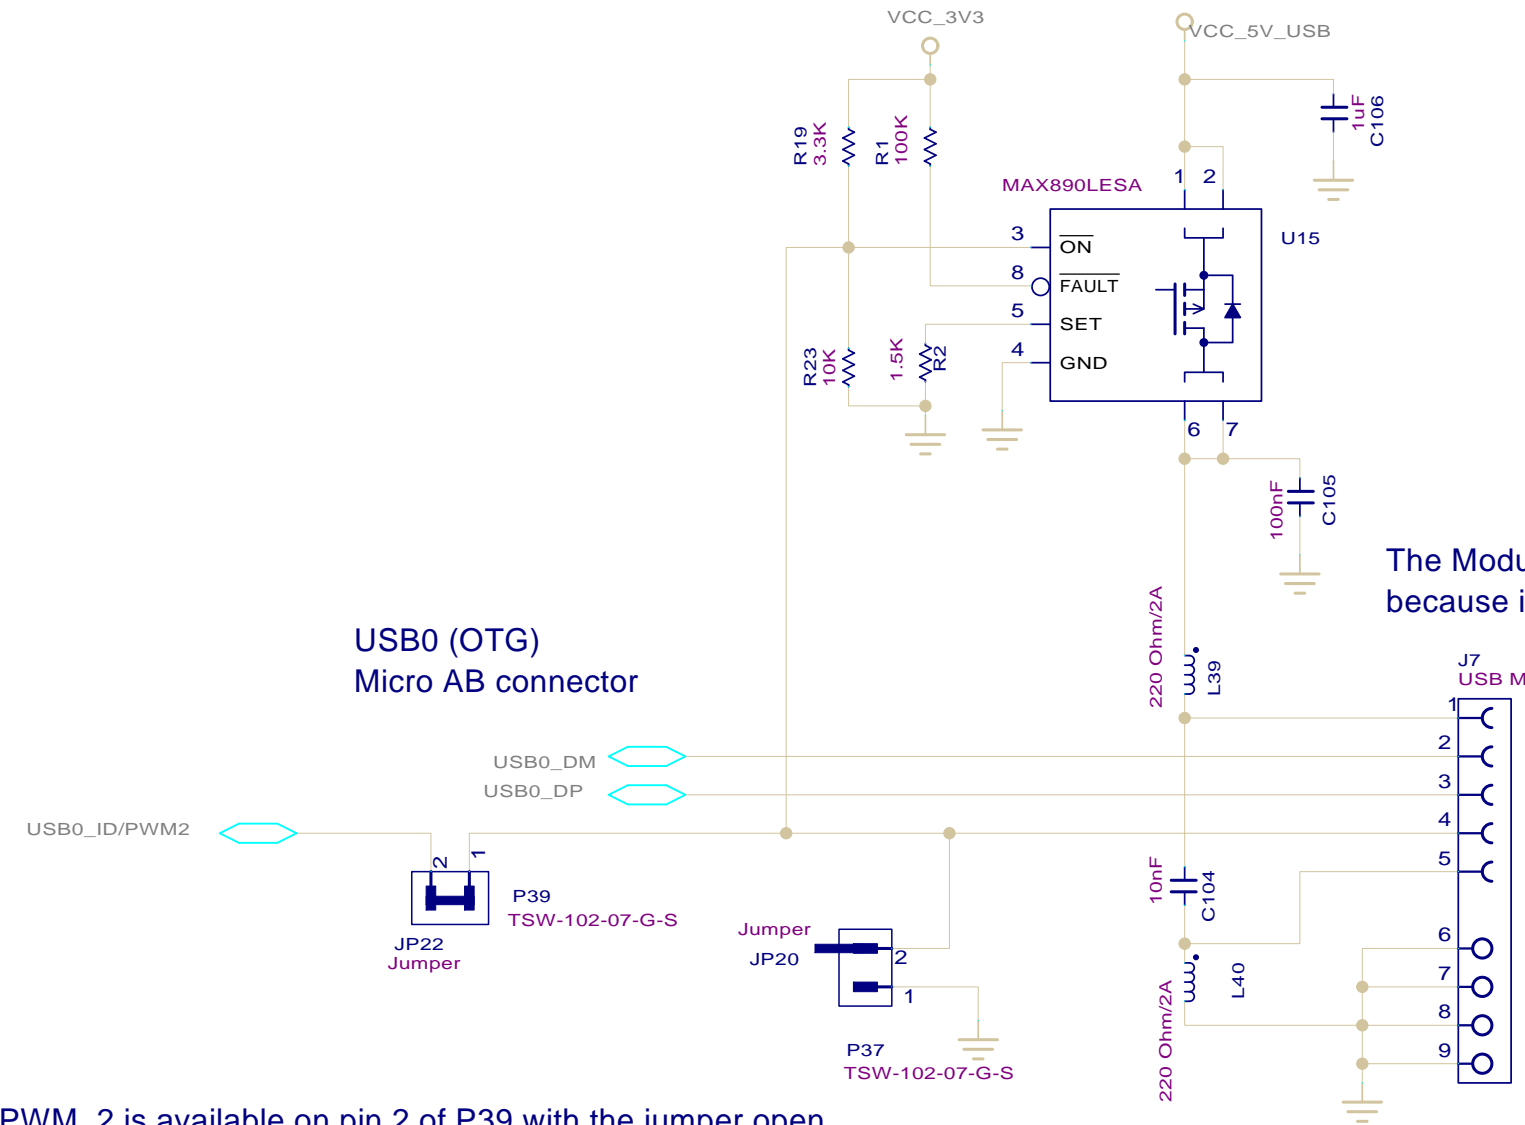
VCC_3V3

VCC_5V_USB

R19
3.3K

R1
100K

1uF
C106

MAX890LESA

1 2

3 $\overline{ON}$

8 $\overline{FAULT}$

5 SET

4 GND

U15

R23
10K

1.5K
R2

6 7

100nF
C105

The Modu
because i

USB0 (OTG)
Micro AB connector

220 Ohm/2A

L39

J7
USB M

USB0_DM

USB0_DP

USB0_ID/PWM2

2 1

P39
TSW-102-07-G-S

JP22
Jumper

Jumper
JP20

2
1

P37
TSW-102-07-G-S

10nF
C104

L40

220 Ohm/2A

1
2
3
4
5
6
7
8
9

PWM_2 is available on pin 2 of P39 with the jumper open